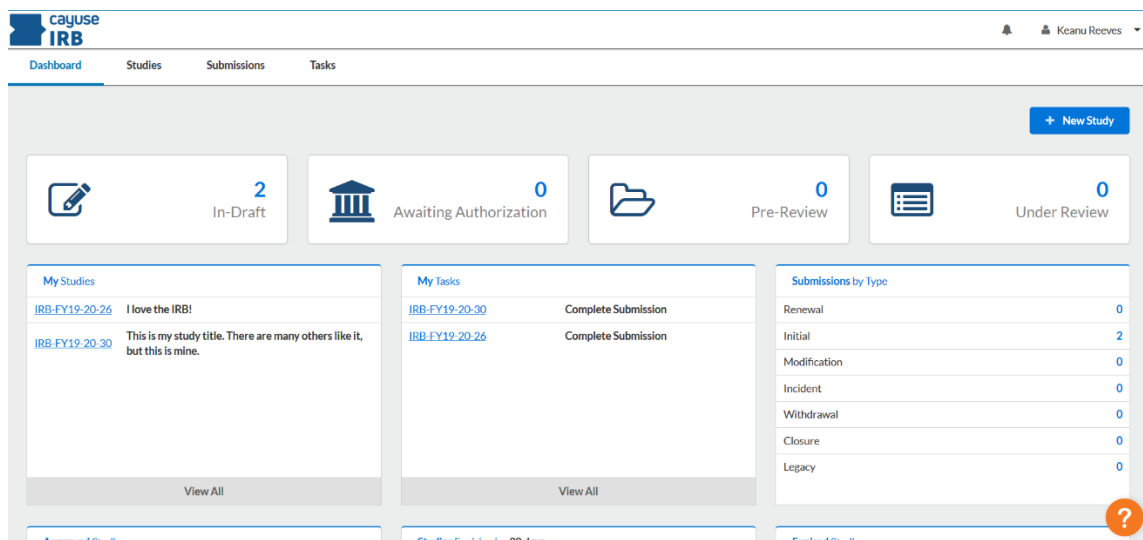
cayuse IRB

Keanu Reeves

Dashboard Studies Submissions Tasks

+ New Study

2 In-Draft

0 Awaiting Authorization

0 Pre-Review

0 Under Review

My Studies

| | |
|---|---|
| IRB-FY19-20-26 | I love the IRB! |
| IRB-FY19-20-30 | This is my study title. There are many others like it, but this is mine. |

View All

My Tasks

| | |
|---|---|
| IRB-FY19-20-30 | Complete Submission |
| IRB-FY19-20-26 | Complete Submission |

View All

Submissions by Type

| | |
|---|---|
| Renewal | 0 |
| Initial | 2 |
| Modification | 0 |
| Incident | 0 |
| Withdrawal | 0 |
| Closure | 0 |
| Legacy | 0 |

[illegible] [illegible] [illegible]

?